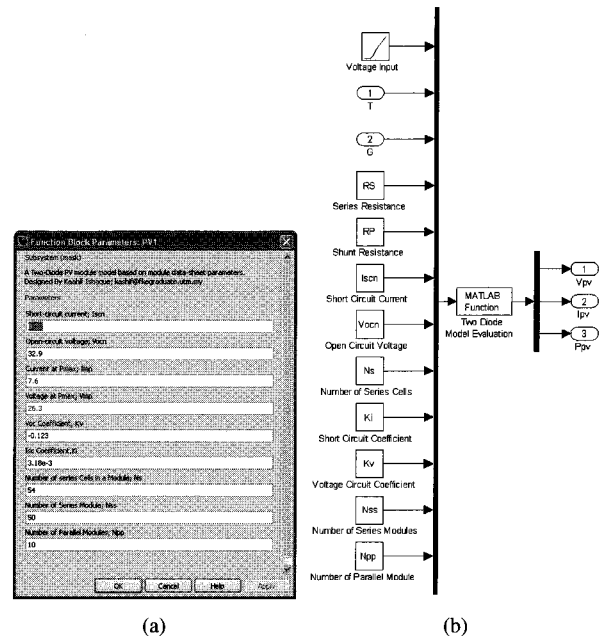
Function Block Parameters: PV1

Subsystem (mask)

A Two-Diode PV module model based on module data-sheet parameters. Designed By Kashif Ishaque; kashif@fkegraduate.utm.my

Parameters

Short-circuit current; Iscn

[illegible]

Open-circuit voltage; Vocn

32.9

Current at Pmax; Imp

7.6

Voltage at Pmax; Vmp

26.3

Voc Coefficient; Kv

-0.123

Isc Coefficient;Ki

3.18e-3

Number of series Cells in a Module; Ns

54

Number of Series Modules; Nss

50

Number of Parallel Modules; Npp

10

OK Cancel Help Apply

Voltage Input

1
T

2
G

RS
Series Resistance

RP
Shunt Resistance

Iscn
Short Circuit Current

Vocn
Open Circuit Voltage

Ns
Number of Series Cells

Ki
Short Circuit Coefficient

Kv
Voltage Circuit Coefficient

Nss
Number of Series Modules

Npp
Number of Parallel Module

MATLAB Function
Two Diode Model Evaluation

1
Vpv

2
Ipv

3
Ppv

(a)

(b)